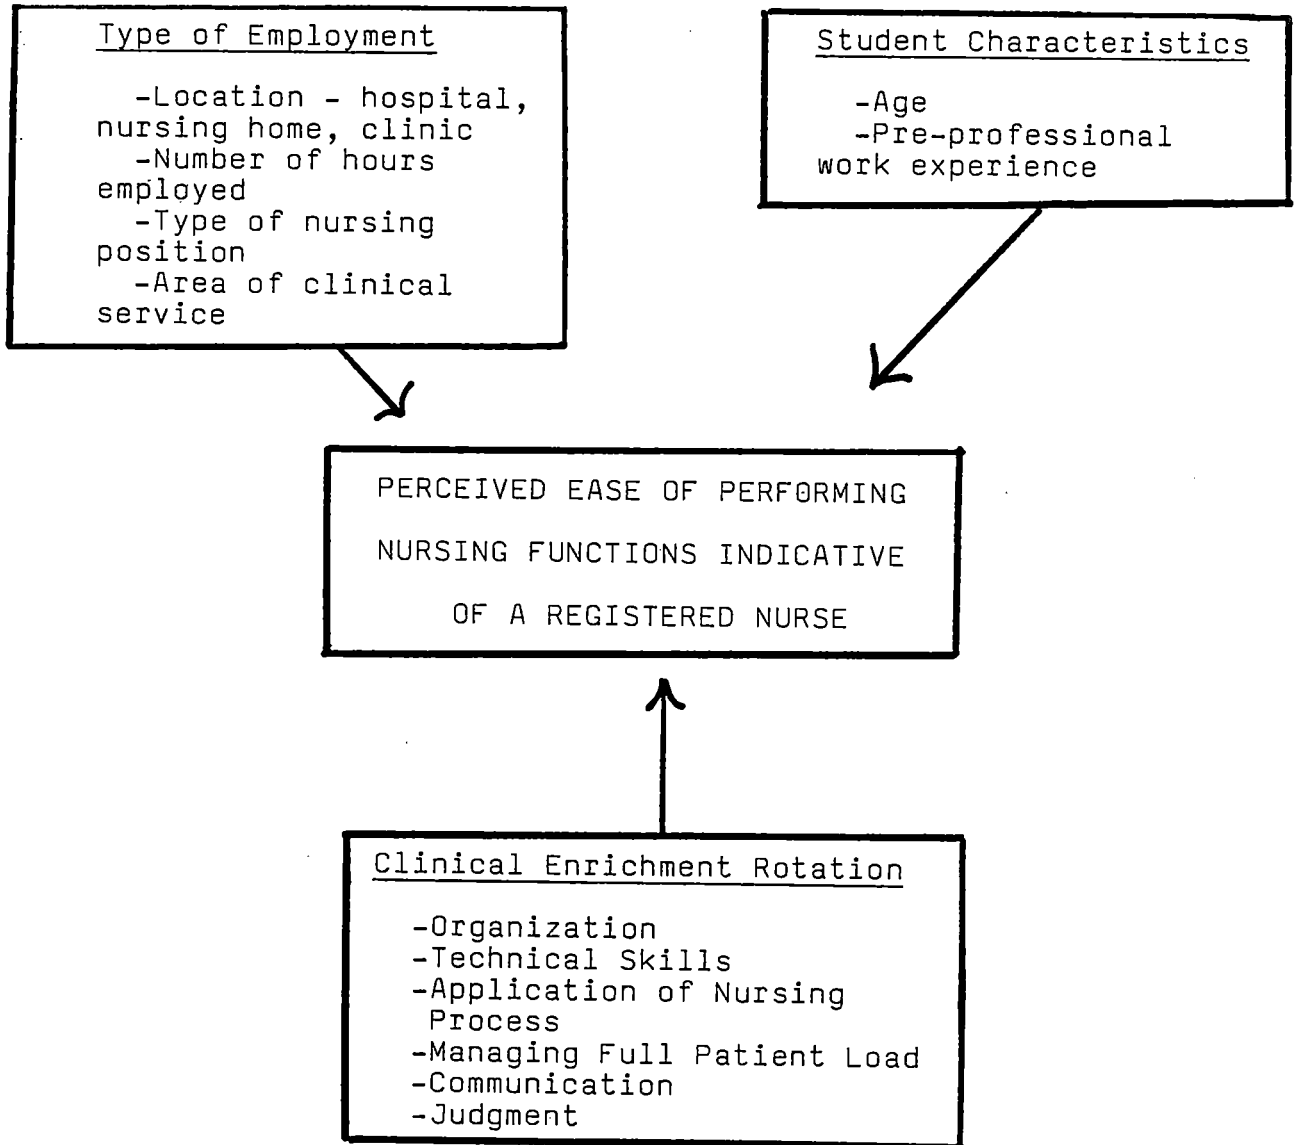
Type of Employment

-Location - hospital, nursing home, clinic
-Number of hours employed
-Type of nursing position
-Area of clinical service

Student Characteristics

-Age
-Pre-professional work experience

PERCEIVED EASE OF PERFORMING NURSING FUNCTIONS INDICATIVE OF A REGISTERED NURSE

Clinical Enrichment Rotation

-Organization
-Technical Skills
-Application of Nursing Process
-Managing Full Patient Load
-Communication
-Judgment